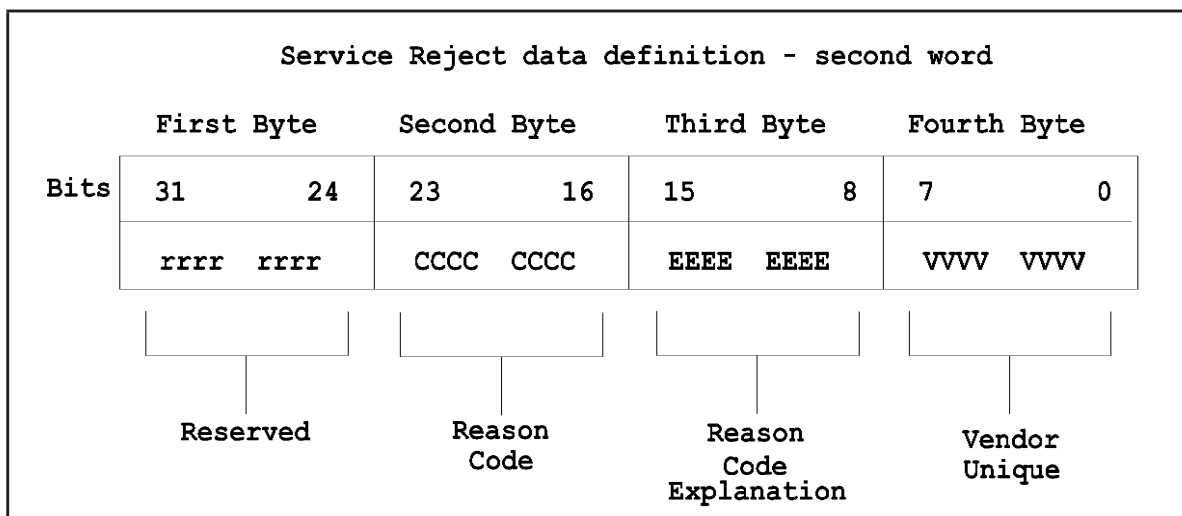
Service Reject data definition - second word

| | First Byte | Second Byte | Third Byte | Fourth Byte |
|---|---|---|---|---|
| Bits | 31 24 | 23 16 | 15 8 | 7 0 |
| | rrrr rrrr | CCCC CCCC | EEEE EEEE | VVVV VVVV |

Reserved

Reason Code

Reason Code Explanation

Vendor Unique